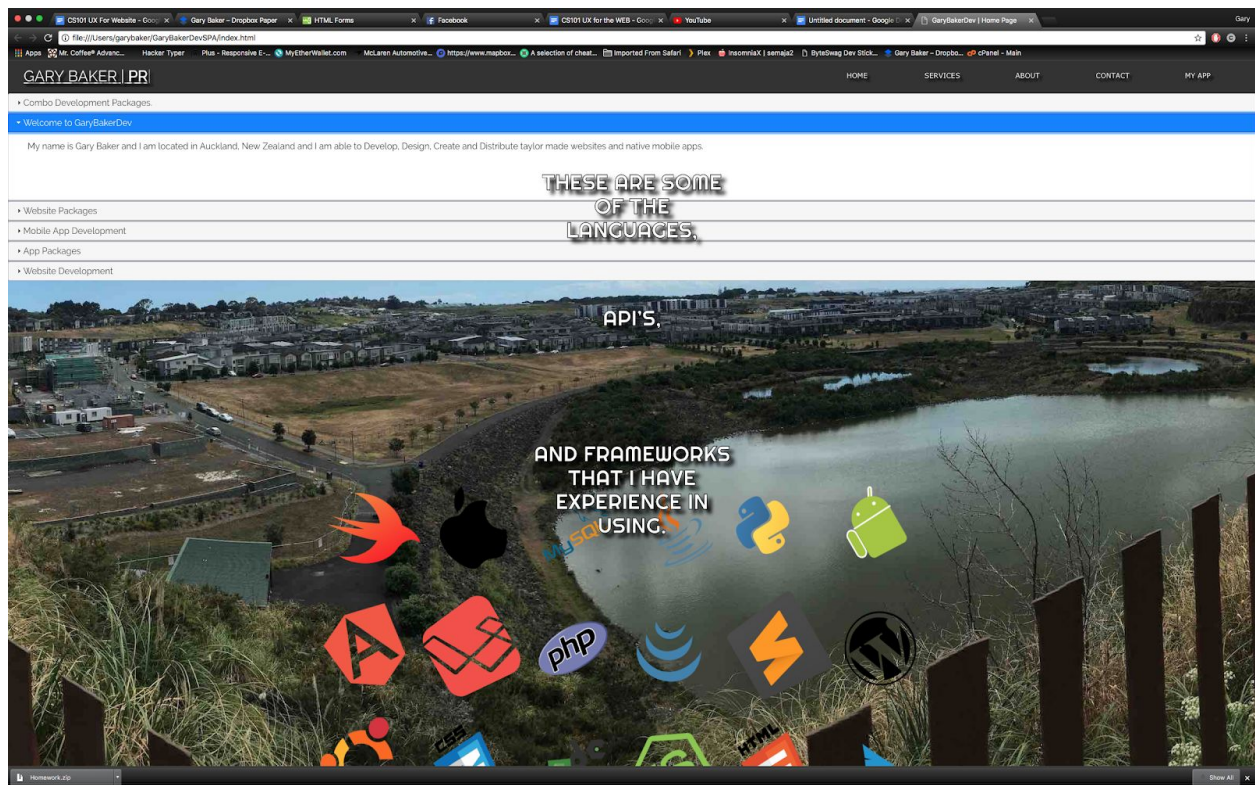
CS101 UX For Website - Goog | Gary Baker – Dropbox Paper | HTML Forms | Facebook | CS101 UX for the WEB - Goog | YouTube | Untitled document - Google D | GaryBakerDev | Home Page

Gary

file:///Users/garybaker/GaryBakerDevSPA/index.html

Apps | Mr. Coffee® Advanc... | Hacker Typer | Plus - Responsive E-... | MyEtherWallet.com | McLaren Automotive... | https://www.mapbox... | A selection of cheat... | Imported From Safari | Plex | InsomniaX | semaja2 | ByteSwag Dev Stick... | Gary Baker – Dropbo... | cPanel - Main

GARY BAKER | PR

HOME SERVICES ABOUT CONTACT MY APP

▸ Combo Development Packages.

▾ Welcome to GaryBakerDev

My name is Gary Baker and I am located in Auckland, New Zealand and I am able to Develop, Design, Create and Distribute taylor made websites and native mobile apps.

THESE ARE SOME OF THE LANGUAGES,

▸ Website Packages

▸ Mobile App Development

▸ App Packages

▸ Website Development

API'S,

AND FRAMEWORKS THAT I HAVE EXPERIENCE IN USING.

MySQL

php

CSS

HTML

Homework.zip

Show All